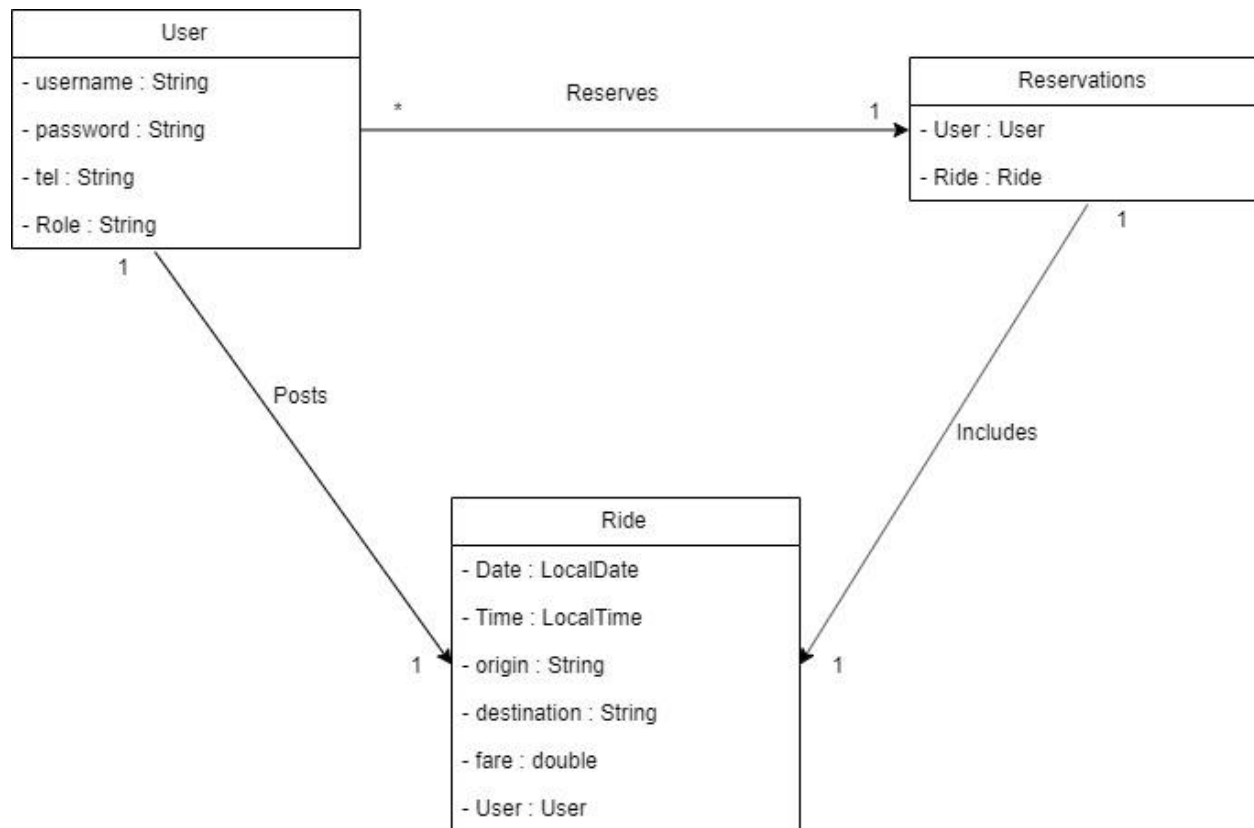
User

- username : String

- password : String

- tel : String

- Role : String

*

Reserves

1

Reservations

- User : User

- Ride : Ride

1

1

Posts

Includes

Ride

- Date : LocalDate

- Time : LocalTime

- origin : String

- destination : String

- fare : double

- User : User

1

1